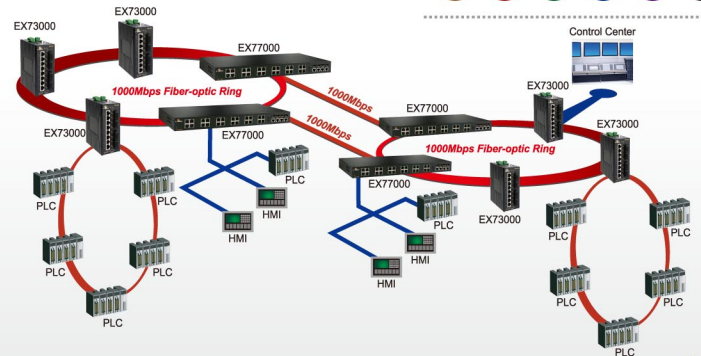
EX73000
EX73000
EX77000
1000Mbps Fiber-optic Ring
EX73000
EX77000
1000Mbps
1000Mbps
PLC
PLC
HMI
HMI
PLC
PLC
PLC
PLC
PLC
Control Center
EX73000
EX73000
EX77000
1000Mbps Fiber-optic Ring
EX77000
EX73000
PLC
HMI
HMI
PLC
PLC
PLC
PLC
PLC
PLC